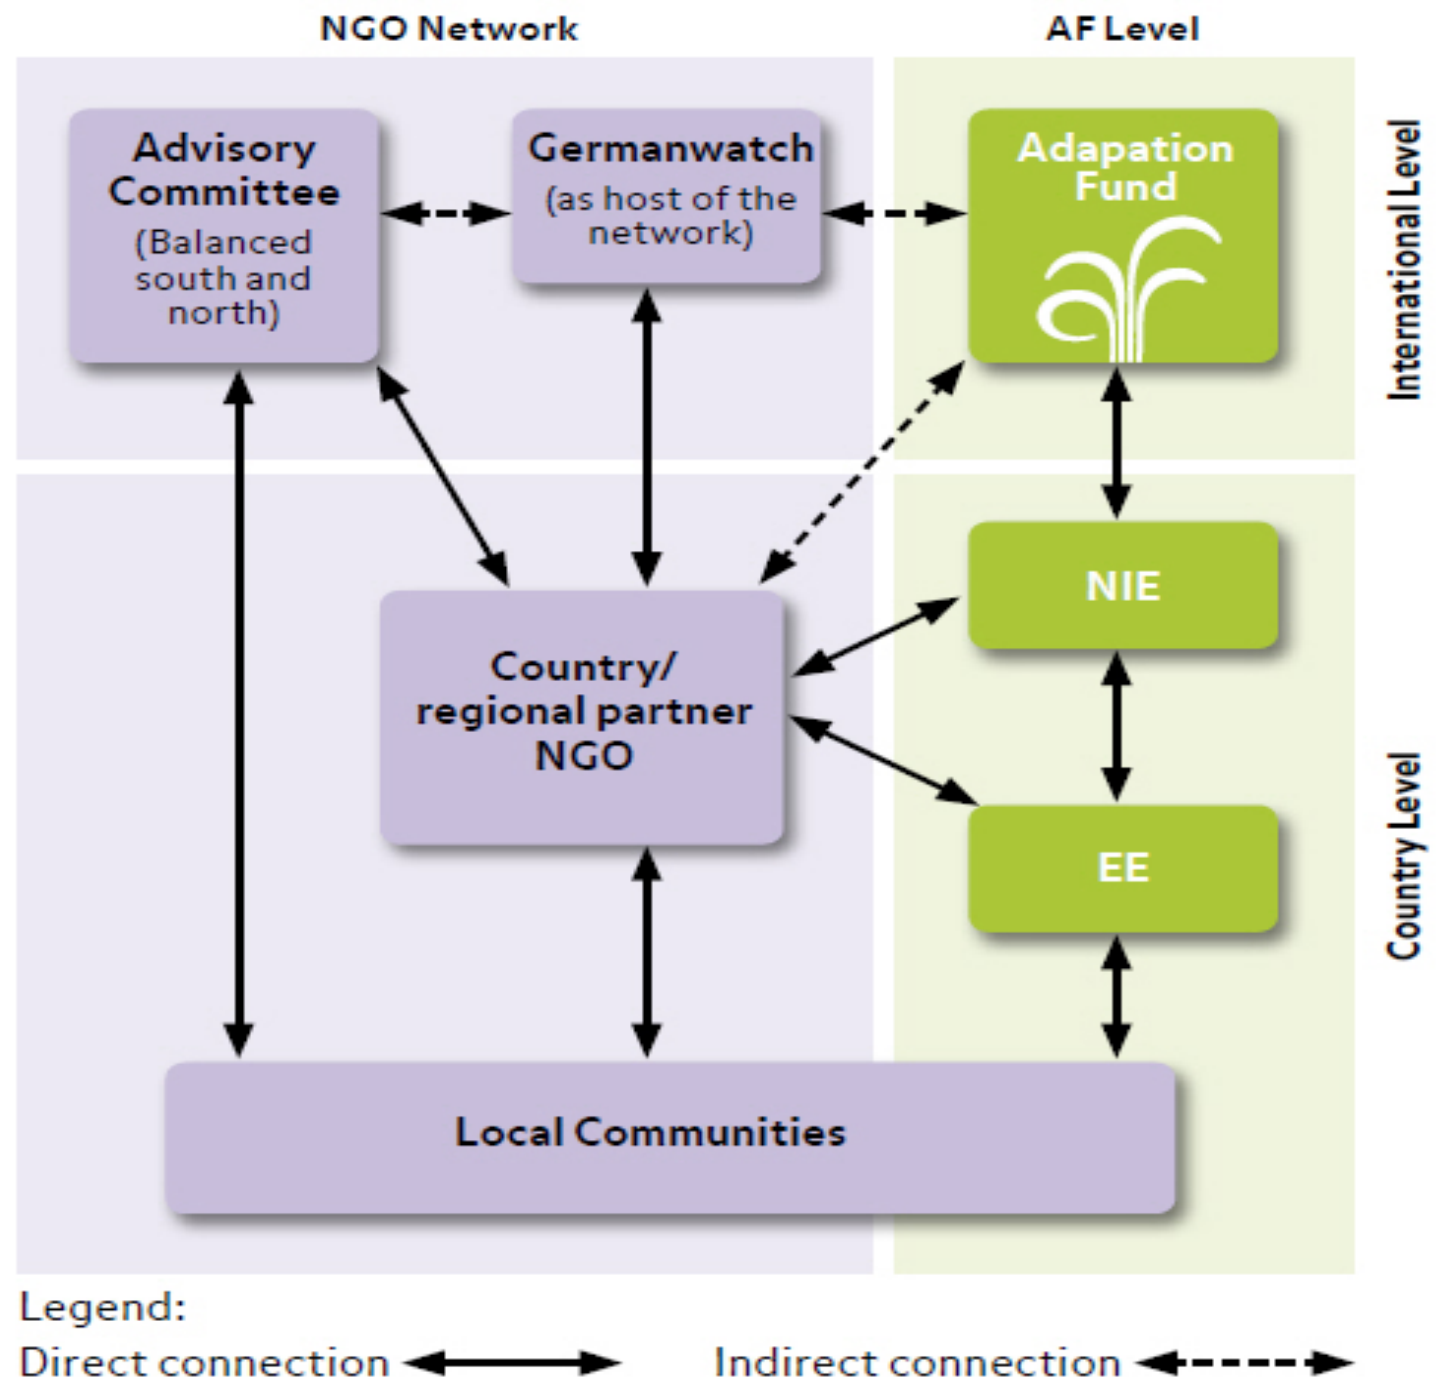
NGO Network

AF Level

International Level

Advisory Committee (Balanced south and north)

Germanwatch (as host of the network)

Adapation Fund

Country Level

NIE

Country/ regional partner NGO

EE

Local Communities

Legend:

Direct connection

Indirect connection